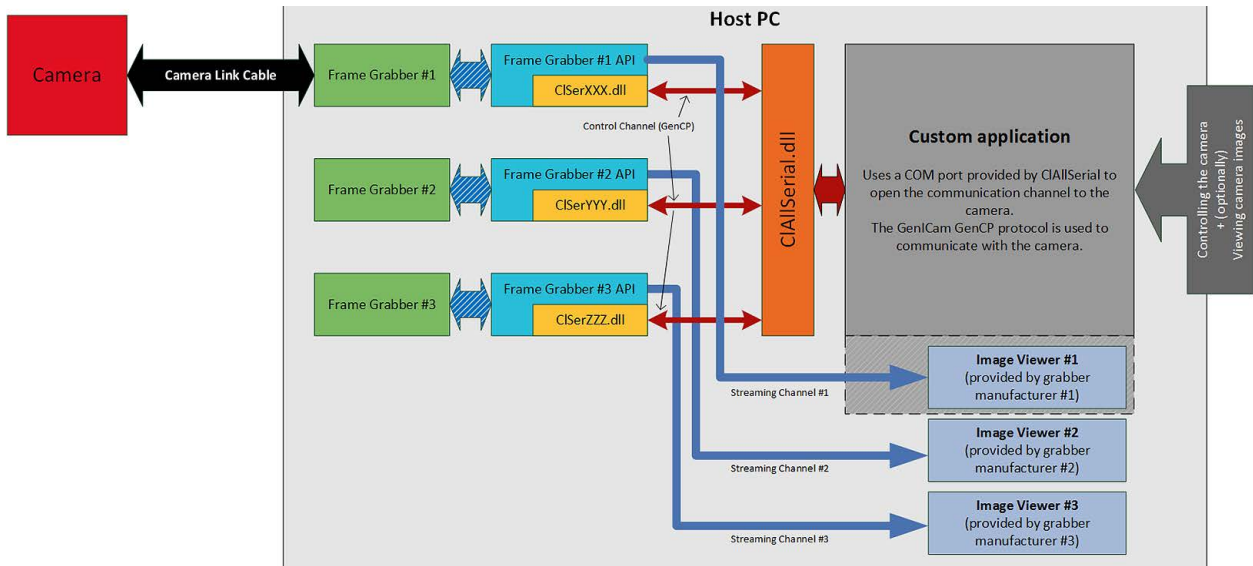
Camera

Camera Link Cable

Host PC

Frame Grabber #1

Frame Grabber #1 API

ClSerXXX.dll

Control Channel (GenCP)

Frame Grabber #2

Frame Grabber #2 API

ClSerYYY.dll

Frame Grabber #3

Frame Grabber #3 API

ClSerZZZ.dll

ClAllSerial.dll

Custom application

Uses a COM port provided by ClAllSerial to open the communication channel to the camera.
The GenICam GenCP protocol is used to communicate with the camera.

Controlling the camera + (optionally) Viewing camera images

Image Viewer #1
(provided by grabber manufacturer #1)

Streaming Channel #1

Image Viewer #2
(provided by grabber manufacturer #2)

Streaming Channel #2

Image Viewer #3
(provided by grabber manufacturer #3)

Streaming Channel #3